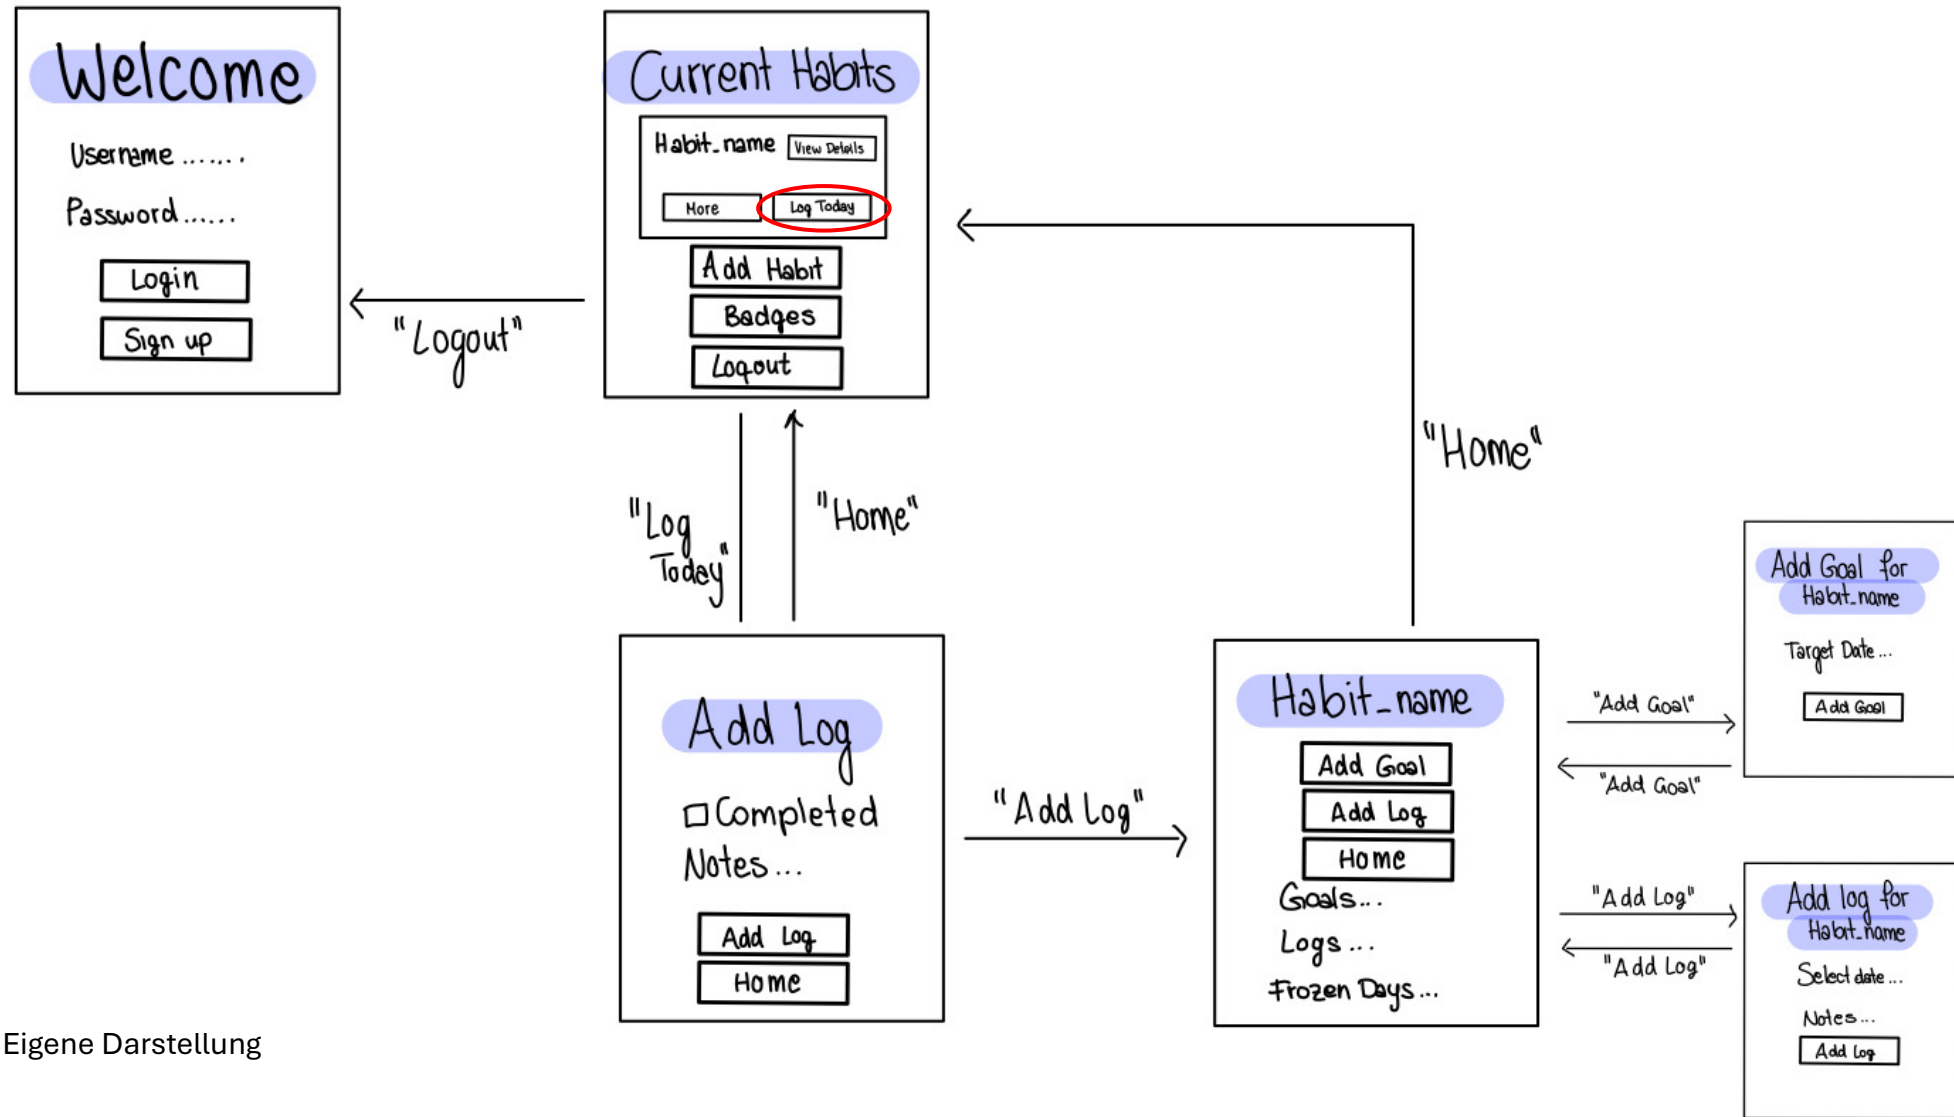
Welcome

Username .......

Password ......

Login

Sign up

"Logout"

Current Habits

Habit_name View Details

More Log Today

Add Habit

Badges

Logout

"Log Today"

"Home"

"Home"

Add Log

☐ Completed

Notes ...

Add Log

Home

"Add Log"

Habit_name

Add Goal

Add Log

Home

Goals ..

Logs ...

Frozen Days ...

"Add Goal"

"Add Goal"

Add Goal for Habit_name

Target Date ...

Add Goal

"Add Log"

"Add Log"

Add log for Habit_name

Select date ...

Notes ...

Add Log

Eigene Darstellung